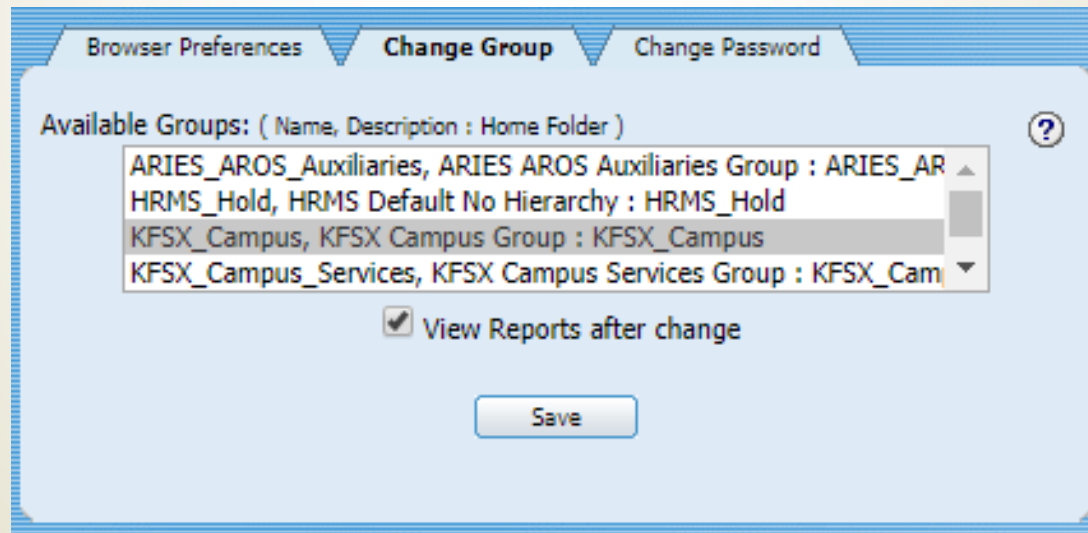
Browser Preferences Change Group Change Password

Available Groups: ( Name, Description : Home Folder )

?

ARIES_AROS_Auxiliaries, ARIES AROS Auxiliaries Group : ARIES_AR
HRMS_Hold, HRMS Default No Hierarchy : HRMS_Hold
KFSX_Campus, KFSX Campus Group : KFSX_Campus
KFSX_Campus_Services, KFSX Campus Services Group : KFSX_Cam

View Reports after change

Save